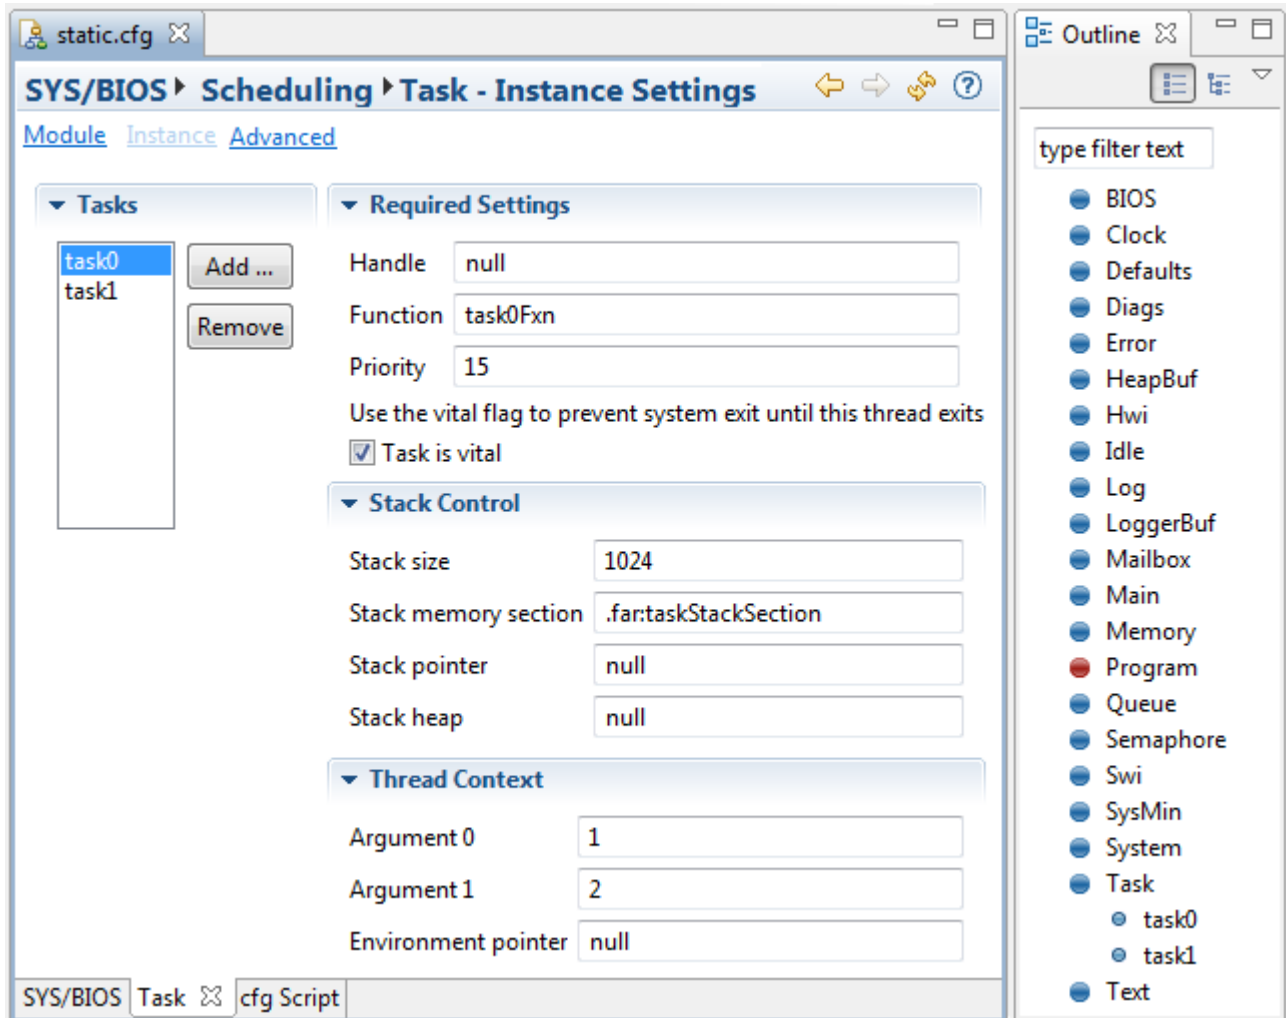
static.cfg

SYS/BIOS ▸ Scheduling ▸ Task - Instance Settings

Module Instance Advanced

Tasks

task0
task1

Add ...

Remove

Required Settings

| Handle | null |
|---|---|
| Function | task0Fxn |
| Priority | 15 |

Use the vital flag to prevent system exit until this thread exits

Task is vital

Stack Control

| Stack size | 1024 |
|---|---|
| Stack memory section | .far:taskStackSection |
| Stack pointer | null |
| Stack heap | null |

Thread Context

| Argument 0 | 1 |
|---|---|
| Argument 1 | 2 |
| Environment pointer | null |

SYS/BIOS Task cfg Script

Outline

type filter text

BIOS
Clock
Defaults
Diags
Error
HeapBuf
Hwi
Idle
Log
LoggerBuf
Mailbox
Main
Memory
Program
Queue
Semaphore
Swi
SysMin
System
Task
task0
task1
Text